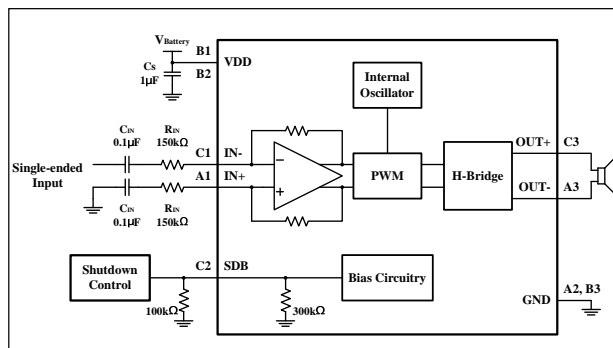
$V_{Battery}$
B1
B2
VDD
Cs
1μF
Internal Oscillator
$C_{IN}$
0.1μF
$R_{IN}$
150kΩ
C1
IN-
Single-ended Input
A1
IN+
−
+
PWM
H-Bridge
OUT+
C3
OUT-
A3
$C_{IN}$
0.1μF
$R_{IN}$
150kΩ
Shutdown Control
C2
SDB
Bias Circuitry
100kΩ
300kΩ
GND
A2, B3